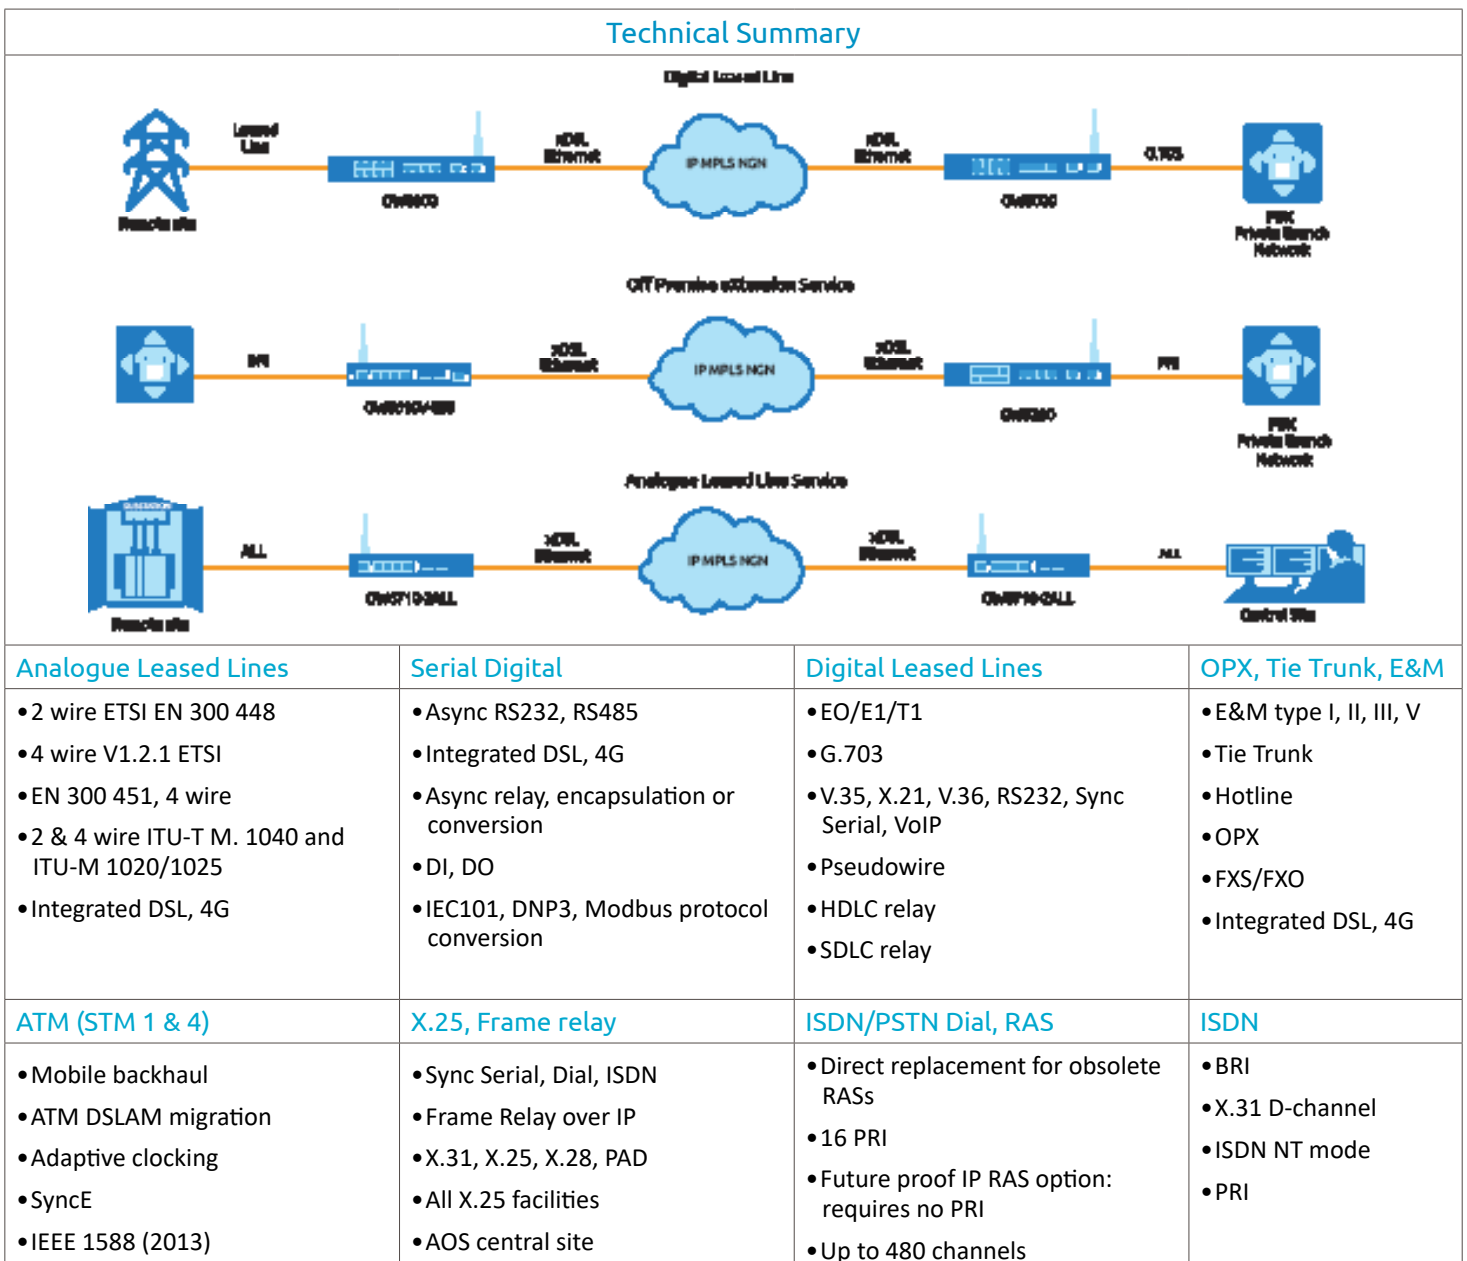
Technical Summary

Digital Leased Line

Leased Line

Remote site

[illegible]

xDSL Ethernet

IP MPLS NGN

xDSL Ethernet

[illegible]

G.703

PBX Private Branch Network

Off Premise eXtension Service

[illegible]

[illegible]

xDSL Ethernet

IP MPLS NGN

xDSL Ethernet

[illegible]

PRI

PBX Private Branch Network

Analogue Leased Line Service

Remote site

ALL

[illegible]

xDSL Ethernet

IP MPLS NGN

xDSL Ethernet

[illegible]

ALL

Central Site

| Analogue Leased Lines | Serial Digital | Digital Leased Lines | OPX, Tie Trunk, E&M |
|---|---|---|---|
| •2 wire ETSI EN 300 448<br>•4 wire V1.2.1 ETSI<br>•EN 300 451, 4 wire<br>•2 & 4 wire ITU-T M. 1040 and ITU-M 1020/1025<br>•Integrated DSL, 4G | •Async RS232, RS485<br>•Integrated DSL, 4G<br>•Async relay, encapsulation or conversion<br>•DI, DO<br>•IEC101, DNP3, Modbus protocol conversion | •EO/E1/T1<br>•G.703<br>•V.35, X.21, V.36, RS232, Sync Serial, VoIP<br>•Pseudowire<br>•HDLC relay<br>•SDLC relay | •E&M type I, II, III, V<br>•Tie Trunk<br>•Hotline<br>•OPX<br>•FXS/FXO<br>•Integrated DSL, 4G |
| ATM (STM 1 & 4) | X.25, Frame relay | ISDN/PSTN Dial, RAS | ISDN |
| •Mobile backhaul<br>•ATM DSLAM migration<br>•Adaptive clocking<br>•SyncE<br>•IEEE 1588 (2013) | •Sync Serial, Dial, ISDN<br>•Frame Relay over IP<br>•X.31, X.25, X.28, PAD<br>•All X.25 facilities<br>•AOS central site | •Direct replacement for obsolete RASs<br>•16 PRI<br>•Future proof IP RAS option: requires no PRI<br>•Up to 480 channels | •BRI<br>•X.31 D-channel<br>•ISDN NT mode<br>•PRI |